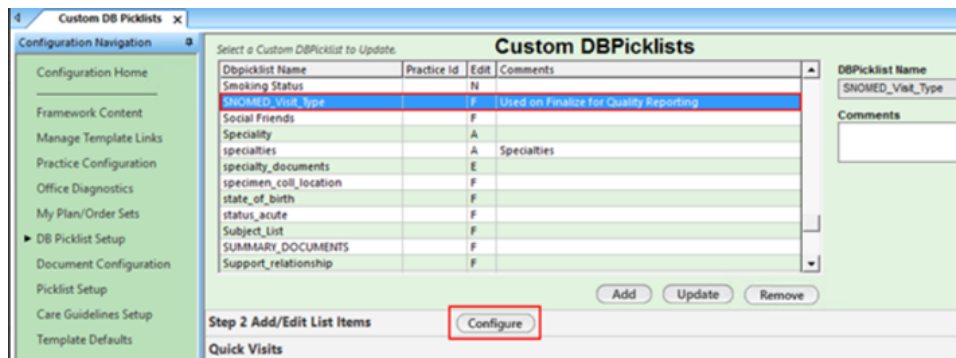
Custom DB Picklists

Configuration Navigation

Configuration Home

Framework Content

Manage Template Links

Practice Configuration

Office Diagnostics

My Plan/Order Sets

DB Picklist Setup

Document Configuration

Picklist Setup

Care Guidelines Setup

Template Defaults

Select a Custom DBPicklist to Update.

Custom DBPicklists

| Dbpicklist Name | Practice Id | Edit | Comments |
|---|---|---|---|
| Smoking Status | | N | |
| SNOMED_Visit_Type | | F | Used on Finalize for Quality Reporting |
| Social Friends | | F | |
| Speciality | | A | |
| specialties | | A | Specialties |
| specialty_documents | | E | |
| specimen_coll_location | | F | |
| state_of_birth | | F | |
| status_acute | | F | |
| Subject_List | | F | |
| SUMMARY_DOCUMENTS | | F | |
| Support_relationship | | F | |

DBPicklist Name

SNOMED_Visit_Type

Comments

Add

Update

Remove

Step 2 Add/Edit List Items

Configure

Quick Visits